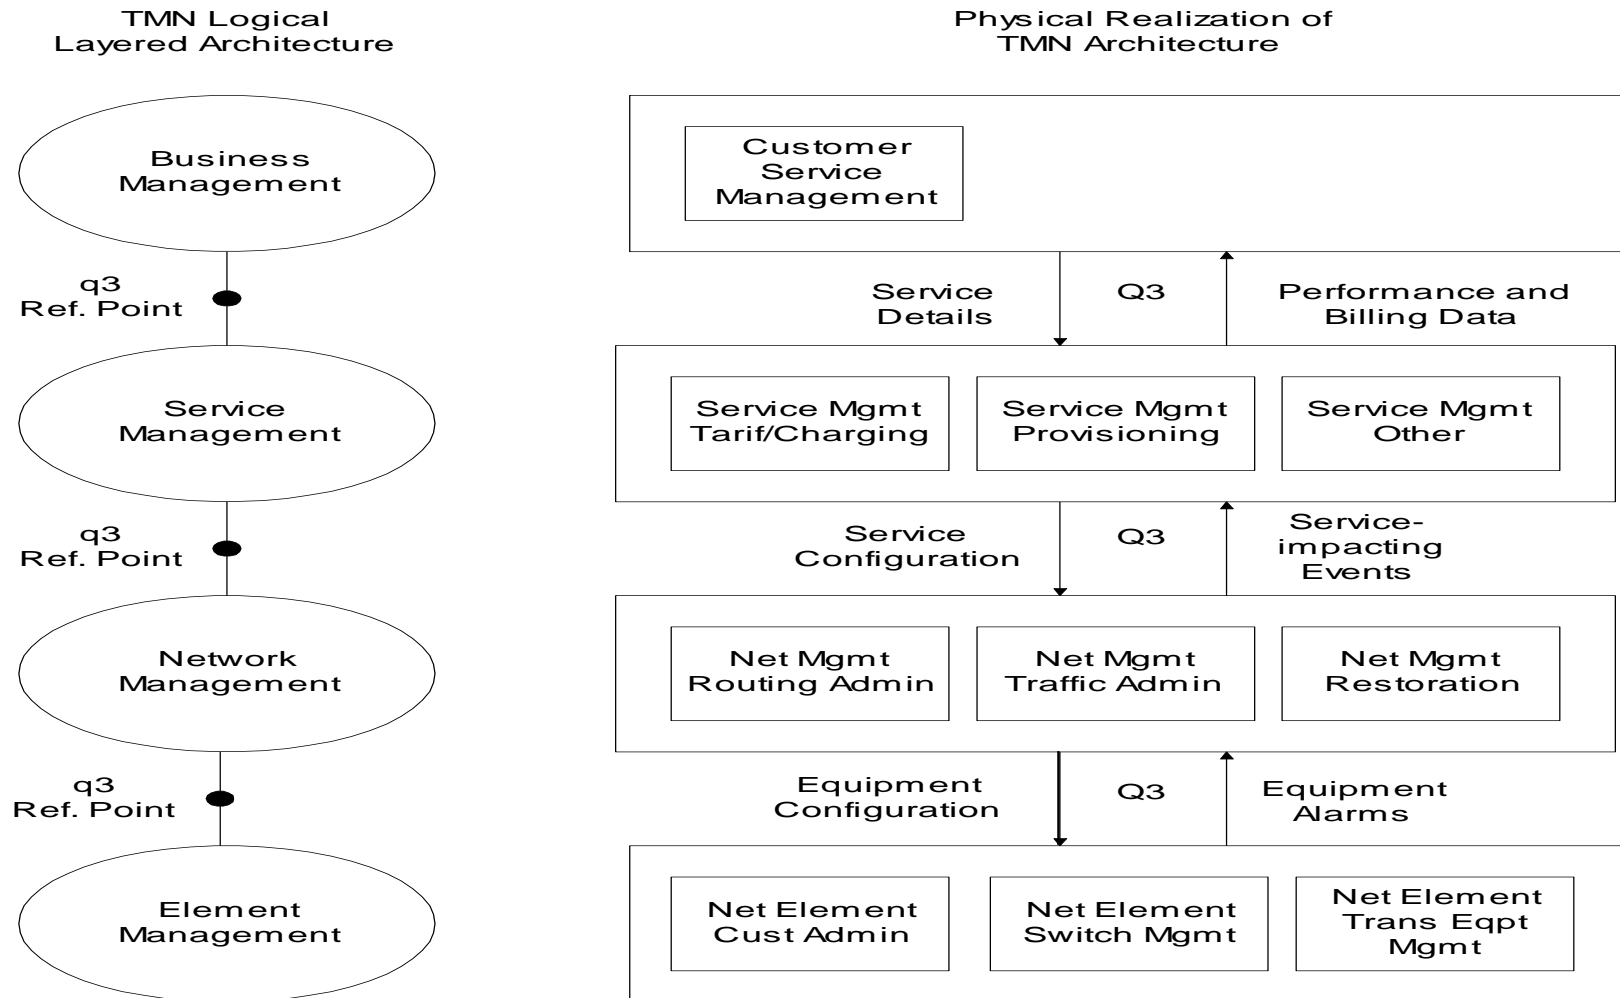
TMN Logical
Layered Architecture

Physical Realization of
TMN Architecture

Business
Management

q3
Ref. Point

Service
Management

q3
Ref. Point

Network
Management

q3
Ref. Point

Element
Management

Customer
Service
Management

Service
Details

Q3

Performance and
Billing Data

Service Mgmt
Tarif/Charging

Service Mgmt
Provisioning

Service Mgmt
Other

Service
Configuration

Q3

Service-
impacting
Events

Net Mgmt
Routing Admin

Net Mgmt
Traffic Admin

Net Mgmt
Restoration

Equipment
Configuration

Q3

Equipment
Alarms

Net Element
Cust Admin

Net Element
Switch Mgmt

Net Element
Trans Eqpt
Mgmt